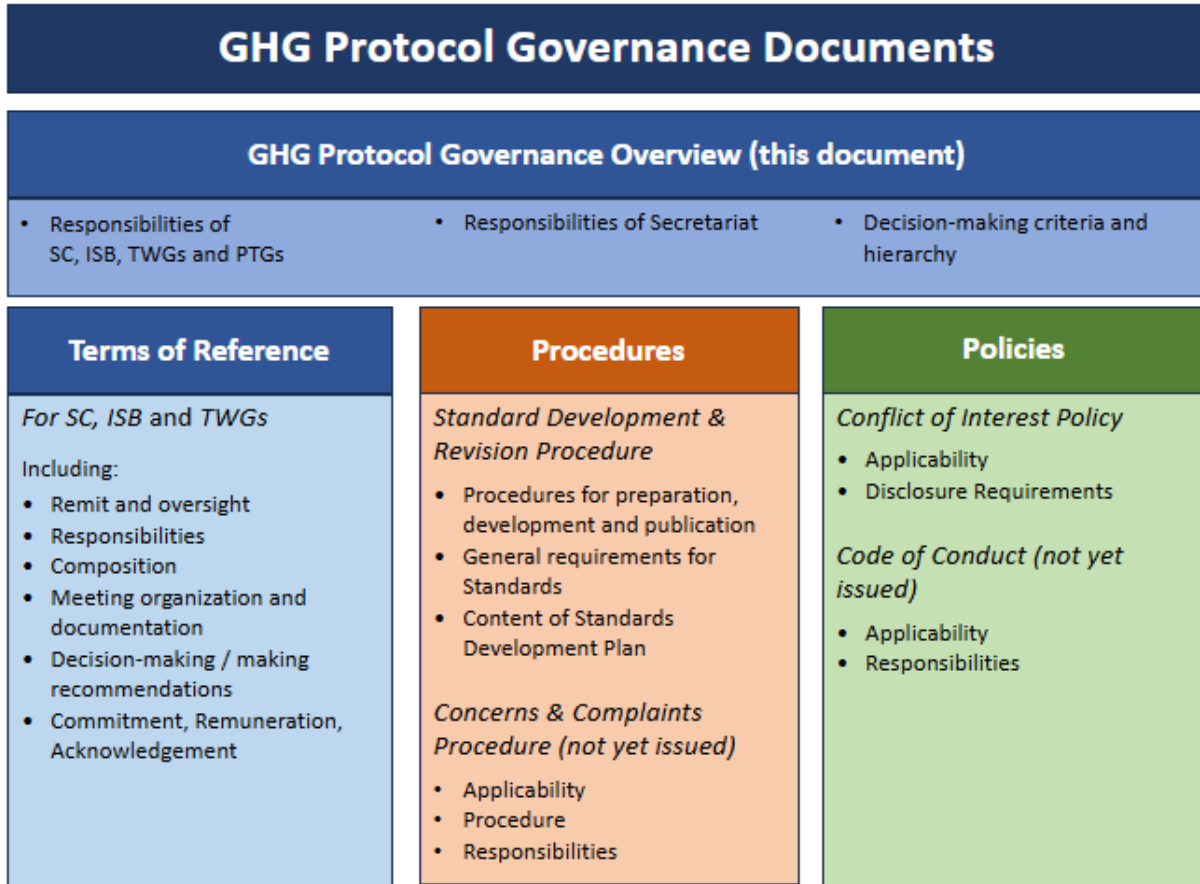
GHG Protocol Governance Documents

GHG Protocol Governance Overview (this document)

- Responsibilities of SC, ISB, TWGs and PTGs
- Responsibilities of Secretariat
- Decision-making criteria and hierarchy

Terms of Reference

*For SC, ISB* and *TWGs*

Including:
- Remit and oversight
- Responsibilities
- Composition
- Meeting organization and documentation
- Decision-making / making recommendations
- Commitment, Remuneration, Acknowledgement

Procedures

*Standard Development & Revision Procedure*
- Procedures for preparation, development and publication
- General requirements for Standards
- Content of Standards Development Plan

*Concerns & Complaints Procedure (not yet issued)*
- Applicability
- Procedure
- Responsibilities

Policies

*Conflict of Interest Policy*
- Applicability
- Disclosure Requirements

*Code of Conduct (not yet issued)*
- Applicability
- Responsibilities